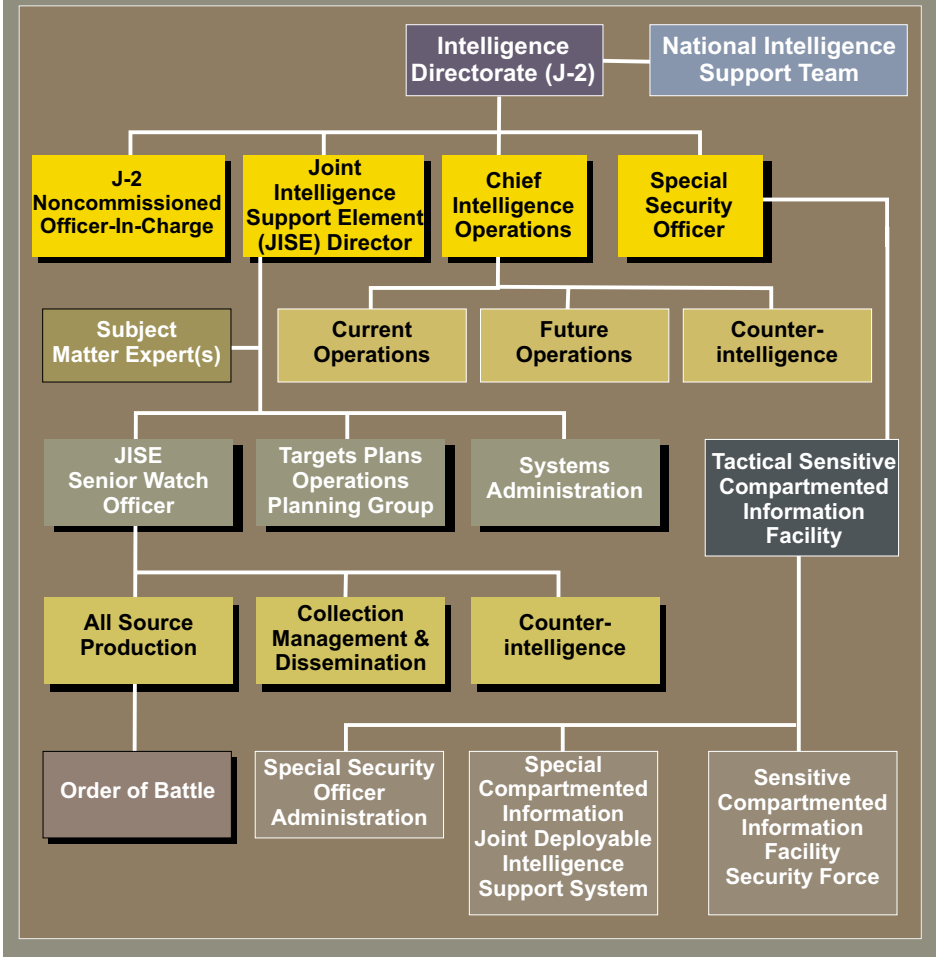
Intelligence Directorate (J-2)

National Intelligence Support Team

J-2 Noncommissioned Officer-In-Charge

Joint Intelligence Support Element (JISE) Director

Chief Intelligence Operations

Special Security Officer

Subject Matter Expert(s)

Current Operations

Future Operations

Counter-intelligence

JISE Senior Watch Officer

Targets Plans Operations Planning Group

Systems Administration

Tactical Sensitive Compartmented Information Facility

All Source Production

Collection Management & Dissemination

Counter-intelligence

Order of Battle

Special Security Officer Administration

Special Compartmented Information Joint Deployable Intelligence Support System

Sensitive Compartmented Information Facility Security Force